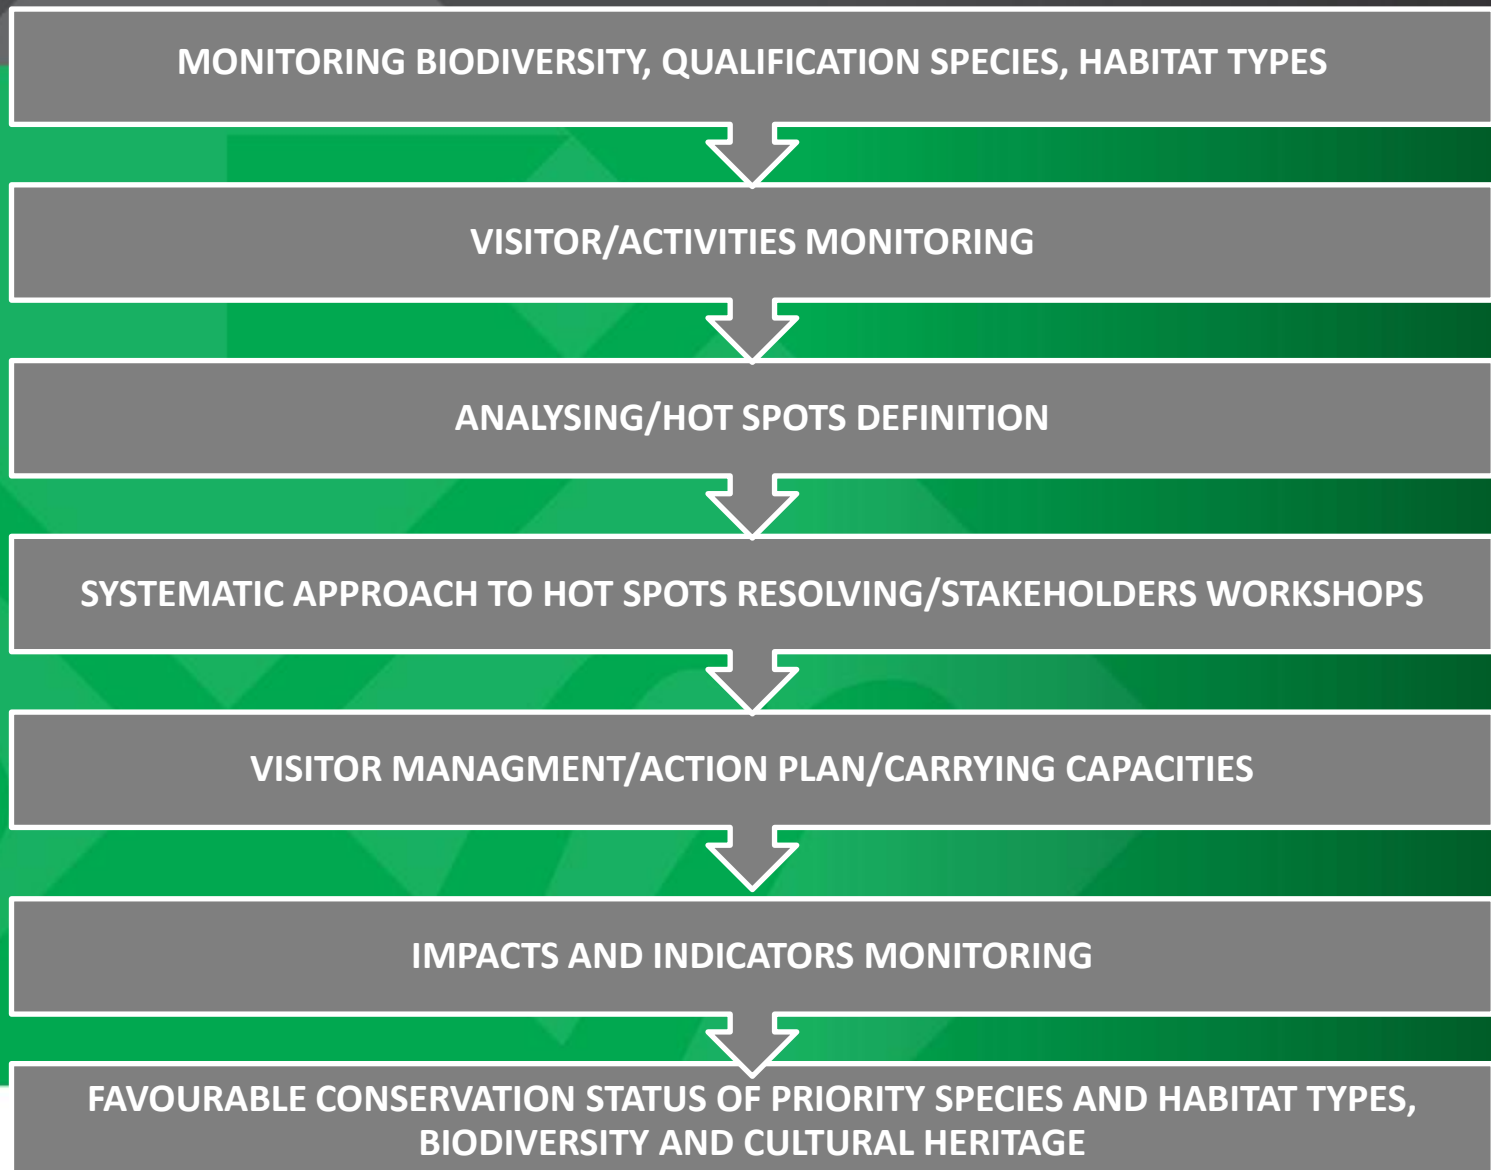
MONITORING BIODIVERSITY, QUALIFICATION SPECIES, HABITAT TYPES

VISITOR/ACTIVITIES MONITORING

ANALYSING/HOT SPOTS DEFINITION

SYSTEMATIC APPROACH TO HOT SPOTS RESOLVING/STAKEHOLDERS WORKSHOPS

VISITOR MANAGMENT/ACTION PLAN/CARRYING CAPACITIES

IMPACTS AND INDICATORS MONITORING

FAVOURABLE CONSERVATION STATUS OF PRIORITY SPECIES AND HABITAT TYPES, BIODIVERSITY AND CULTURAL HERITAGE